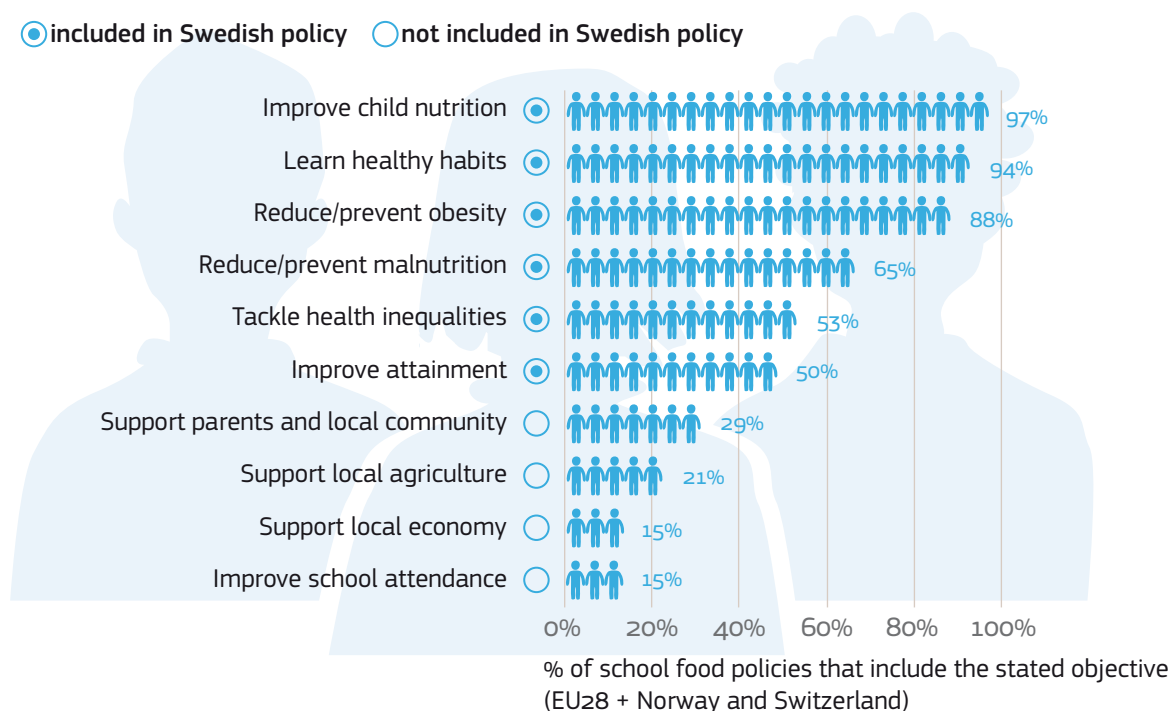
included in Swedish policy not included in Swedish policy

| Objective | Swedish policy | % |
|---|---|---|
| Improve child nutrition | included | 97% |
| Learn healthy habits | included | 94% |
| Reduce/prevent obesity | included | 88% |
| Reduce/prevent malnutrition | included | 65% |
| Tackle health inequalities | included | 53% |
| Improve attainment | included | 50% |
| Support parents and local community | not included | 29% |
| Support local agriculture | not included | 21% |
| Support local economy | not included | 15% |
| Improve school attendance | not included | 15% |

0% 20% 40% 60% 80% 100%

% of school food policies that include the stated objective (EU28 + Norway and Switzerland)